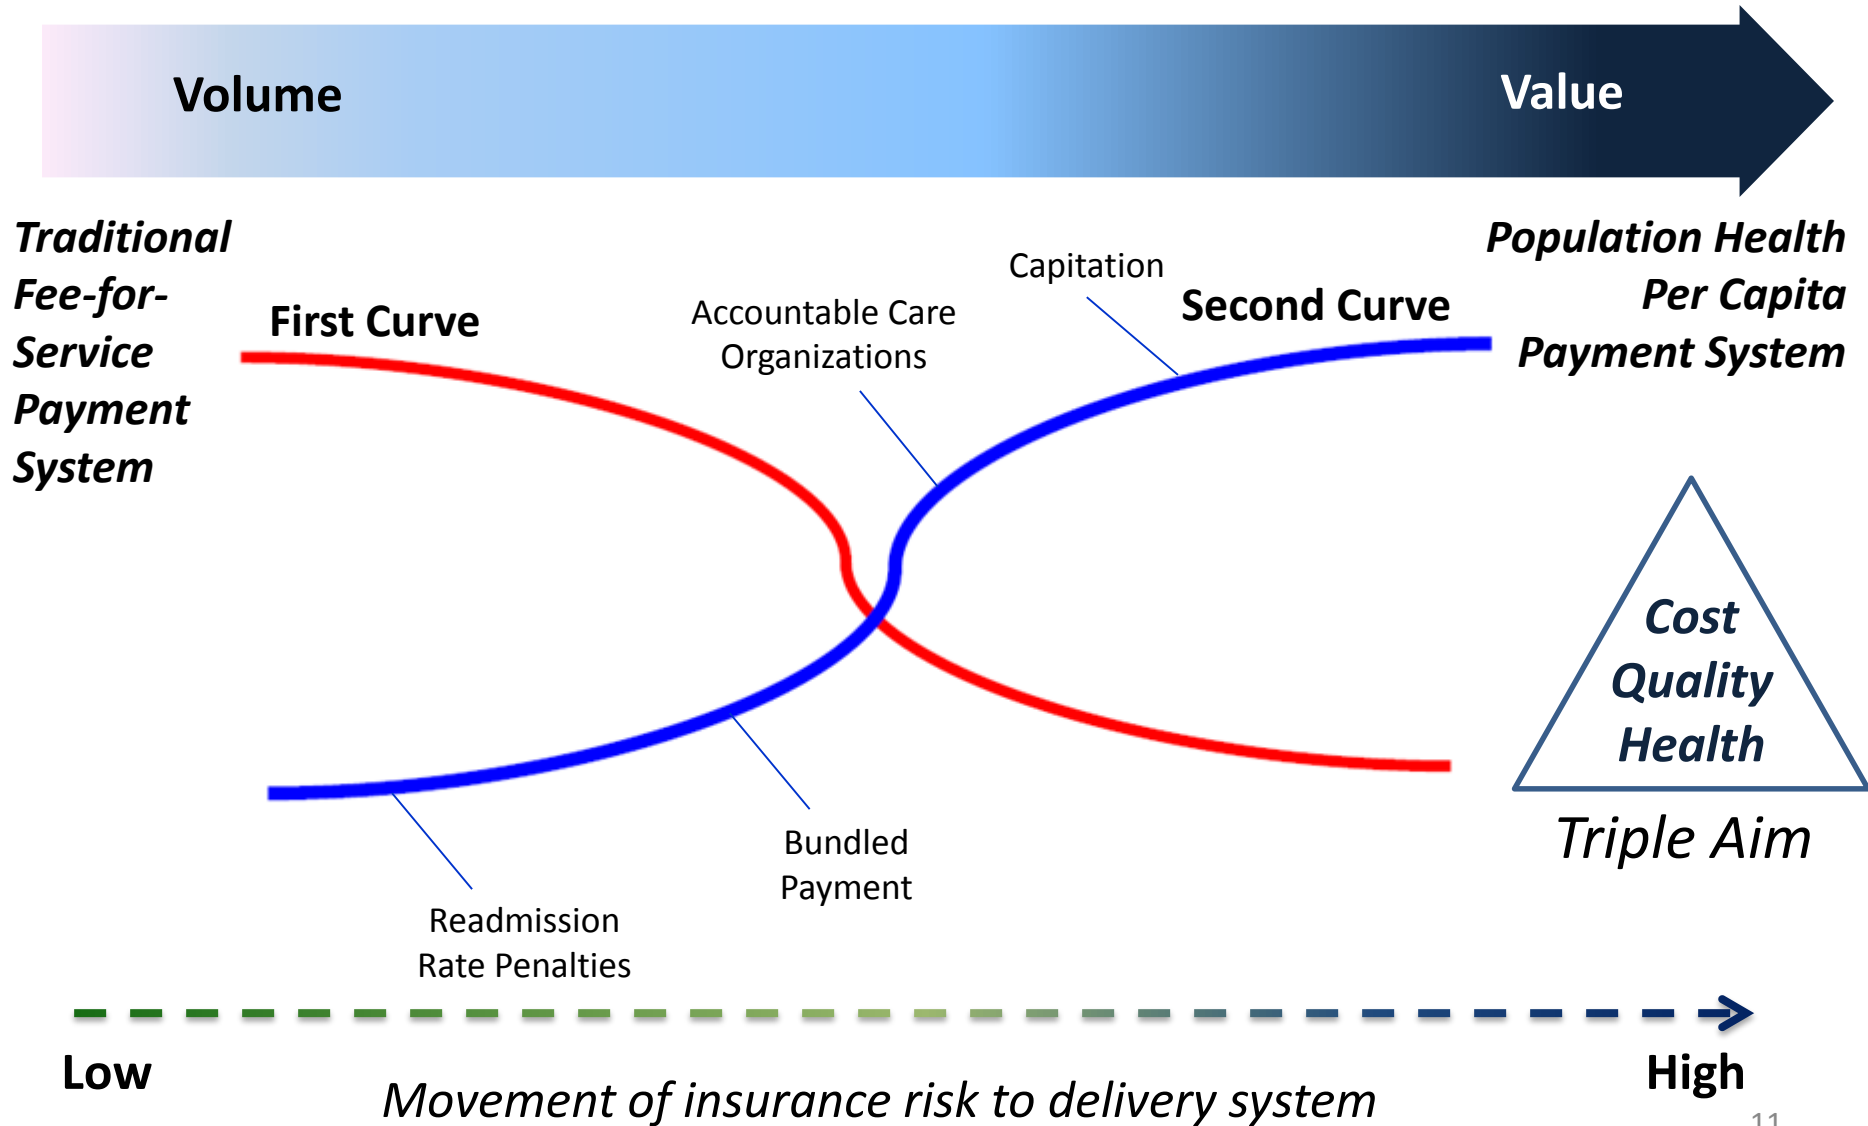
Volume

Value

Traditional Fee-for-Service Payment System

First Curve

Accountable Care Organizations

Capitation

Second Curve

Population Health Per Capita Payment System

Cost
Quality
Health

Triple Aim

Bundled Payment

Readmission Rate Penalties

Low

High

Movement of insurance risk to delivery system

11